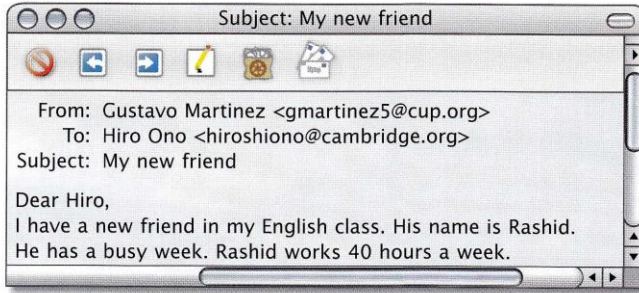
Subject: My new friend

From: Gustavo Martinez <gmartinez5@cup.org>
To: Hiro Ono <hiroshiono@cambridge.org>
Subject: My new friend

Dear Hiro,
I have a new friend in my English class. His name is Rashid. He has a busy week. Rashid works 40 hours a week.